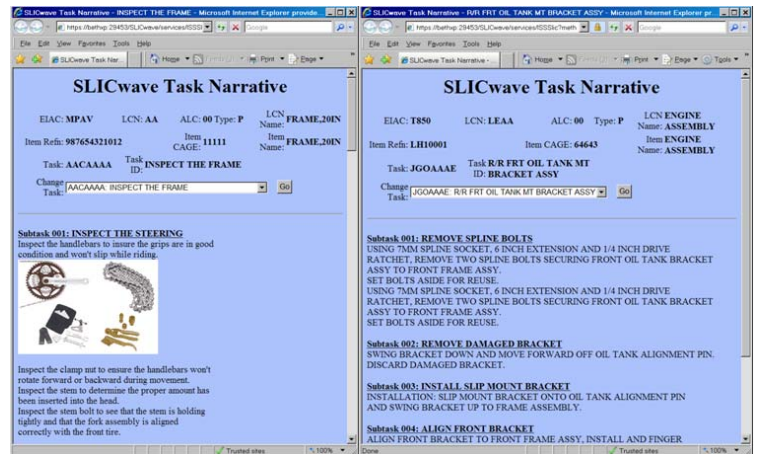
SLICwave Task Narrative - INSPECT THE FRAME - Microsoft Internet Explorer provide...

https://bathwp:29453/SLICwave/services/tSSSI

File Edit View Favorites Tools Help

SLICwave Task Nar...

Home Print Page

SLICwave Task Narrative

EIAC: MPAV LCN: AA ALC: 00 Type: P LCN Name: FRAME,20IN

Item Refn: 987654321012 Item CAGE: 11111 Item Name: FRAME,20IN

Task: AACAAAA Task ID: INSPECT THE FRAME

Change Task: AACAAAA INSPECT THE FRAME Go

Subtask 001: INSPECT THE STEERING
Inspect the handlebars to insure the grips are in good condition and won't slip while riding.

Inspect the clamp nut to ensure the handlebars won't rotate forward or backward during movement.
Inspect the stem to determine the proper amount has been inserted into the head.
Inspect the stem bolt to see that the stem is holding tightly and that the fork assembly is aligned correctly with the front tire.

Trusted sites 100%

SLICwave Task Narrative - R/R FRT OIL TANK MT BRACKET ASSY - Microsoft Internet Explorer pr...

https://bathwp:29453/SLICwave/services/tSSSIc?meth

File Edit View Favorites Tools Help

SLICwave Task Narrative -...

Home Print Page Tools

SLICwave Task Narrative

EIAC: T850 LCN: LEAA ALC: 00 Type: P LCN Name: ENGINE ASSEMBLY

Item Refn: LH10001 Item CAGE: 64643 Item Name: ENGINE ASSEMBLY

Task: JGOAAAE Task ID: R/R FRT OIL TANK MT BRACKET ASSY

Change Task: JGOAAAE: R/R FRT OIL TANK MT BRACKET ASSY Go

Subtask 001: REMOVE SPLINE BOLTS
USING 7MM SPLINE SOCKET, 6 INCH EXTENSION AND 1/4 INCH DRIVE RATCHET, REMOVE TWO SPLINE BOLTS SECURING FRONT OIL TANK BRACKET ASSY TO FRONT FRAME ASSY.
SET BOLTS ASIDE FOR REUSE.
USING 7MM SPLINE SOCKET, 6 INCH EXTENSION AND 1/4 INCH DRIVE RATCHET, REMOVE TWO SPLINE BOLTS SECURING FRONT OIL TANK BRACKET ASSY TO FRONT FRAME ASSY.
SET BOLTS ASIDE FOR REUSE.

Subtask 002: REMOVE DAMAGED BRACKET
SWING BRACKET DOWN AND MOVE FORWARD OFF OF OIL TANK ALIGNMENT PIN. DISCARD DAMAGED BRACKET.

Subtask 003: INSTALL SLIP MOUNT BRACKET
INSTALLATION: SLIP MOUNT BRACKET ONTO OIL TANK ALIGNMENT PIN AND SWING BRACKET UP TO FRAME ASSEMBLY.

Subtask 004: ALIGN FRONT BRACKET
ALIGN FRONT BRACKET TO FRONT FRAME ASSY, INSTALL AND FINGER

Done Trusted sites 100%